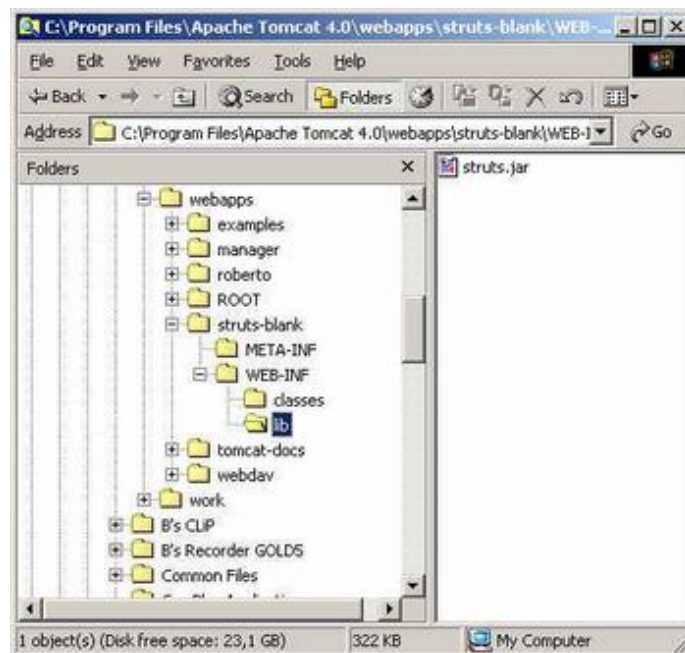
C:\Program Files\Apache Tomcat 4.0\webapps\struts-blank\WEB-...

File Edit View Favorites Tools Help

Back Search Folders

Address C:\Program Files\Apache Tomcat 4.0\webapps\struts-blank\WEB-I Go

Folders ×

webapps
examples
manager
roberto
ROOT
struts-blank
META-INF
WEB-INF
classes
lib
tomcat-docs
webdav
work
B's CLiP
B's Recorder GOLD5
Common Files
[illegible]

struts.jar

1 object(s) (Disk free space: 23,1 GB) 322 KB My Computer